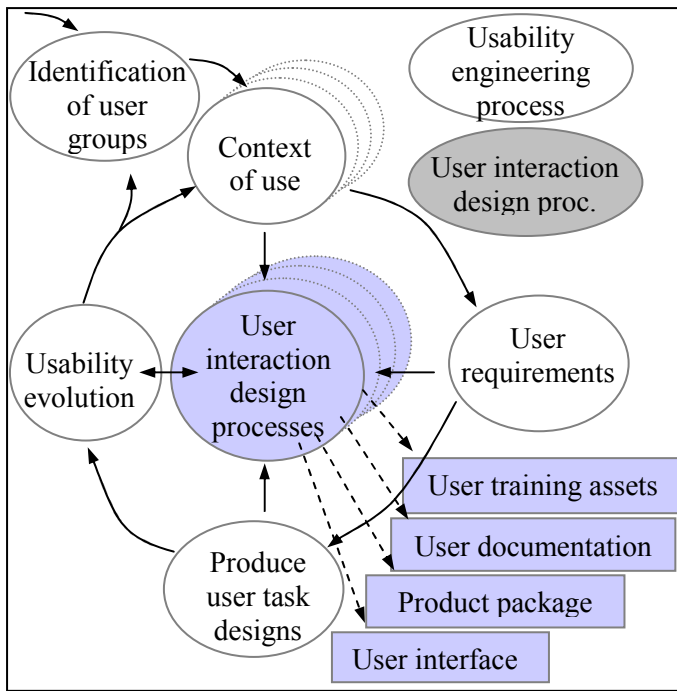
Identification of user groups

Context of use

Usability engineering process

User interaction design proc.

Usability evolution

User interaction design processes

User requirements

User training assets

User documentation

Produce user task designs

Product package

User interface